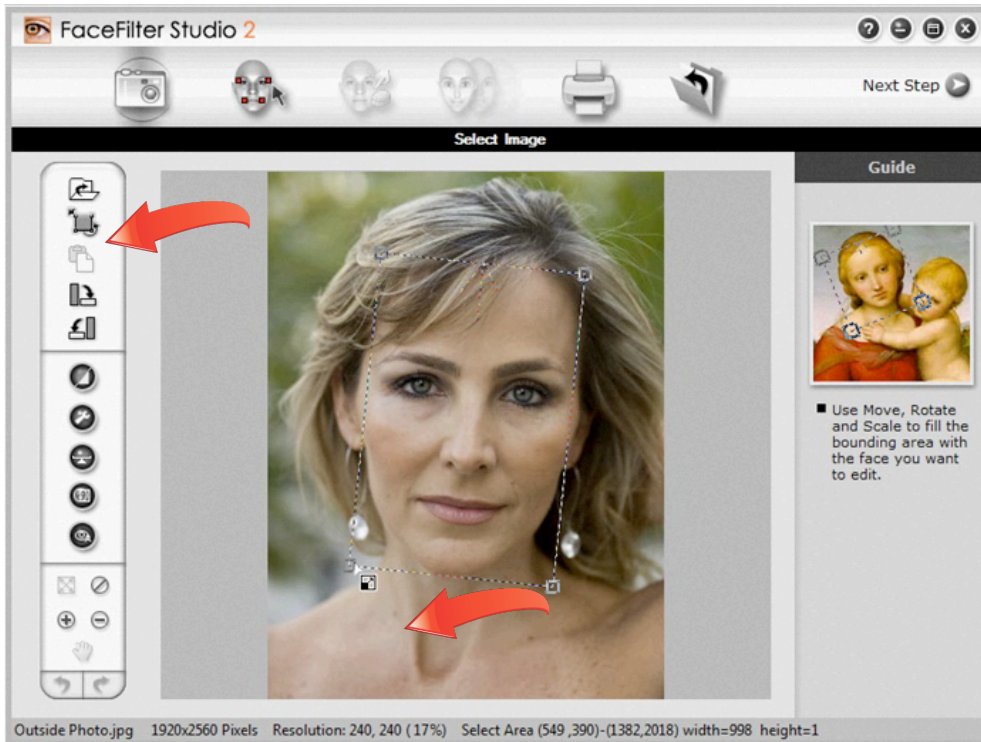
FaceFilter Studio 2

Next Step

Select Image

Guide

■ Use Move, Rotate and Scale to fill the bounding area with the face you want to edit.

Outside Photo.jpg 1920x2560 Pixels Resolution: 240, 240 (17%) Select Area (549 ,390)-(1382,2018) width=998 height=1